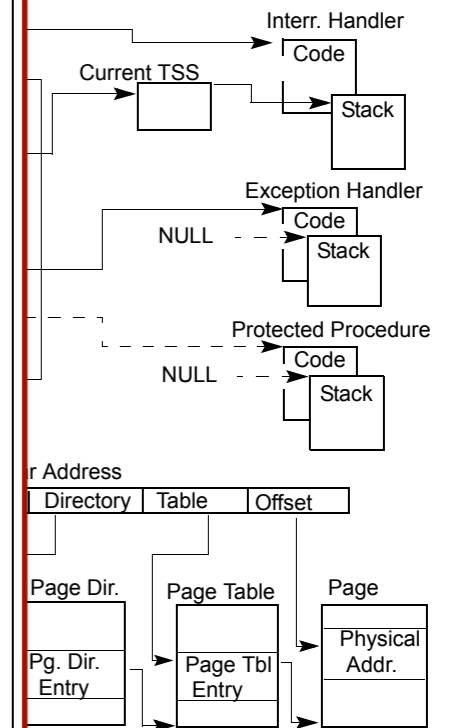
Interr. Handler
Code
Current TSS
Stack
Exception Handler
Code
NULL
Stack
Protected Procedure
Code
NULL
Stack
r Address
Directory
Table
Offset
Page Dir.
Page Table
Page
Physical Addr.
Pg. Dir. Entry
Page Tbl Entry